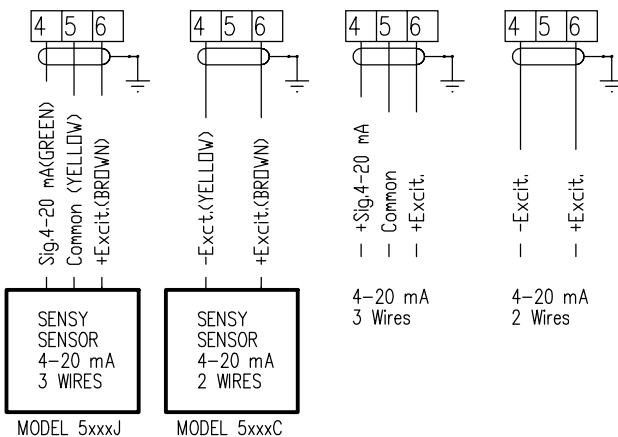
| 4 | 5 | 6 |
|---|---|---|

Sig.4-20 mA(GREEN)
Common (YELLOW)
+Excit.(BROWN)

SENSY SENSOR 4-20 mA 3 WIRES

MODEL 5xxxJ

| 4 | 5 | 6 |
|---|---|---|

-Exct.(YELLOW)
+Excit.(BROWN)

SENSY SENSOR 4-20 mA 2 WIRES

MODEL 5xxxC

| 4 | 5 | 6 |
|---|---|---|

+Sig.4-20 mA
Common
+Excit.

4-20 mA
3 Wires

| 4 | 5 | 6 |
|---|---|---|

-Excit.
+Excit.

4-20 mA
2 Wires